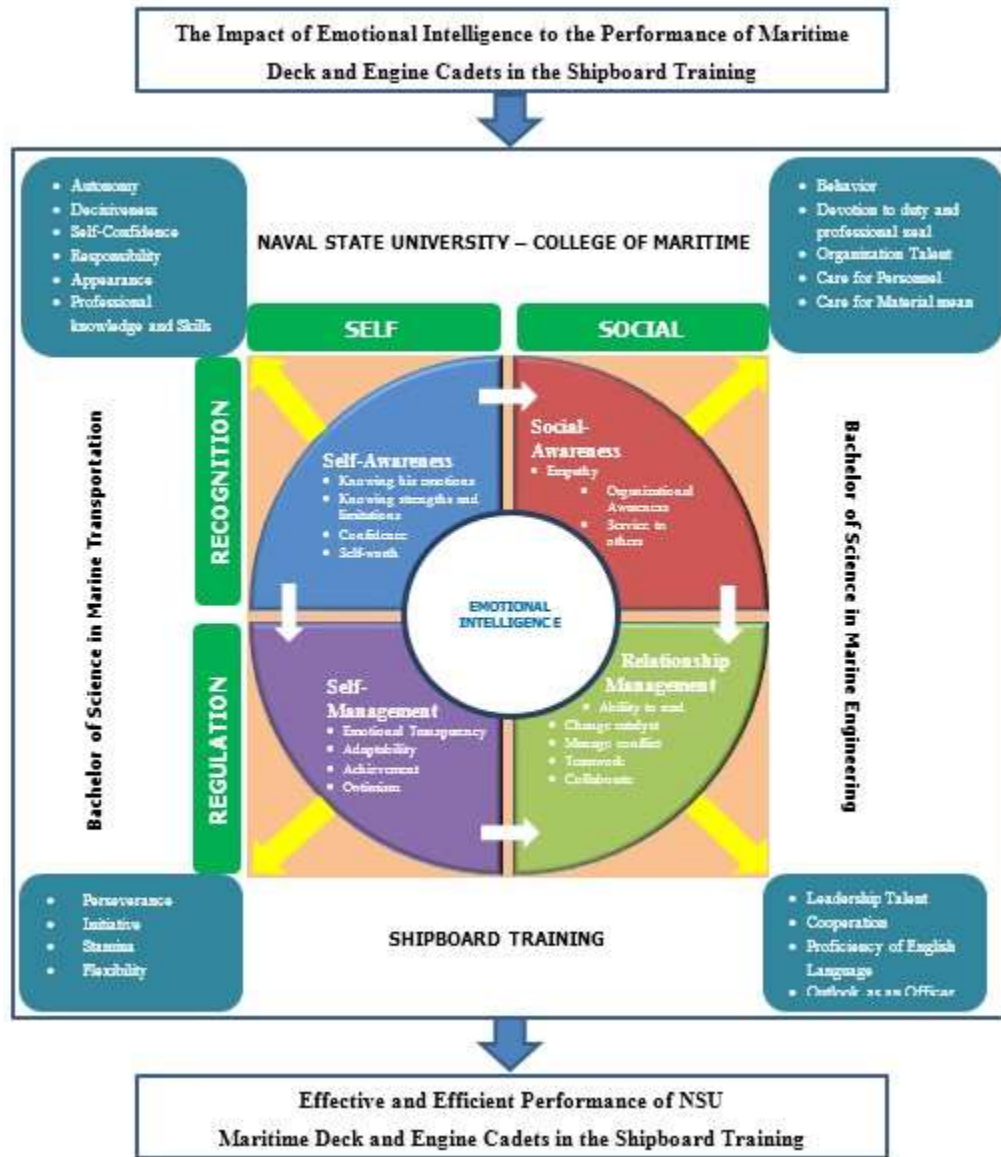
The Impact of Emotional Intelligence to the Performance of Maritime Deck and Engine Cadets in the Shipboard Training

- Autonomy
- Decisiveness
- Self-Confidence
- Responsibility
- Appearance
- Professional knowledge and Skills

NAVAL STATE UNIVERSITY – COLLEGE OF MARITIME

- Behavior
- Devotion to duty and professional zeal
- Organization Talent
- Care for Personnel
- Care for Material mean

SELF

SOCIAL

RECOGNITION

REGULATION

Bachelor of Science in Marine Transportation

Bachelor of Science in Marine Engineering

Self-Awareness
- Knowing his emotions
- Knowing strengths and limitations
- Confidence
- Self-worth

Social-Awareness
- Empathy
- Organizational Awareness
- Service to others

EMOTIONAL INTELLIGENCE

Self-Management
- Emotional Transparency
- Adaptability
- Achievement
- Optimism

Relationship Management
- Ability to lead
- Change catalyst
- Manage conflict
- Teamwork
- Collaborate

- Perseverance
- Initiative
- Stamina
- Flexibility

SHIPBOARD TRAINING

- Leadership Talent
- Cooperation
- Proficiency of English Language
- Outlook as an Officer

Effective and Efficient Performance of NSU Maritime Deck and Engine Cadets in the Shipboard Training